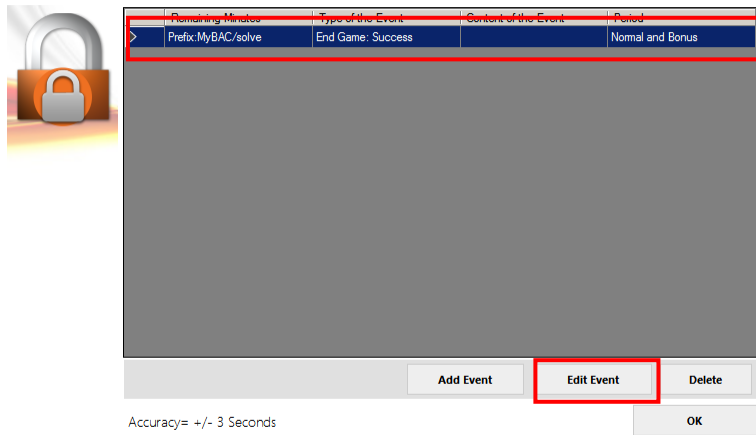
| | Remaining Minutes | Type of the Event | Content of the Event | Period |
|---|---|---|---|---|
| > | Prefix:MyBAC/solve | End Game: Success | | Normal and Bonus |

Add Event

Edit Event

Delete

Accuracy= +/- 3 Seconds

OK